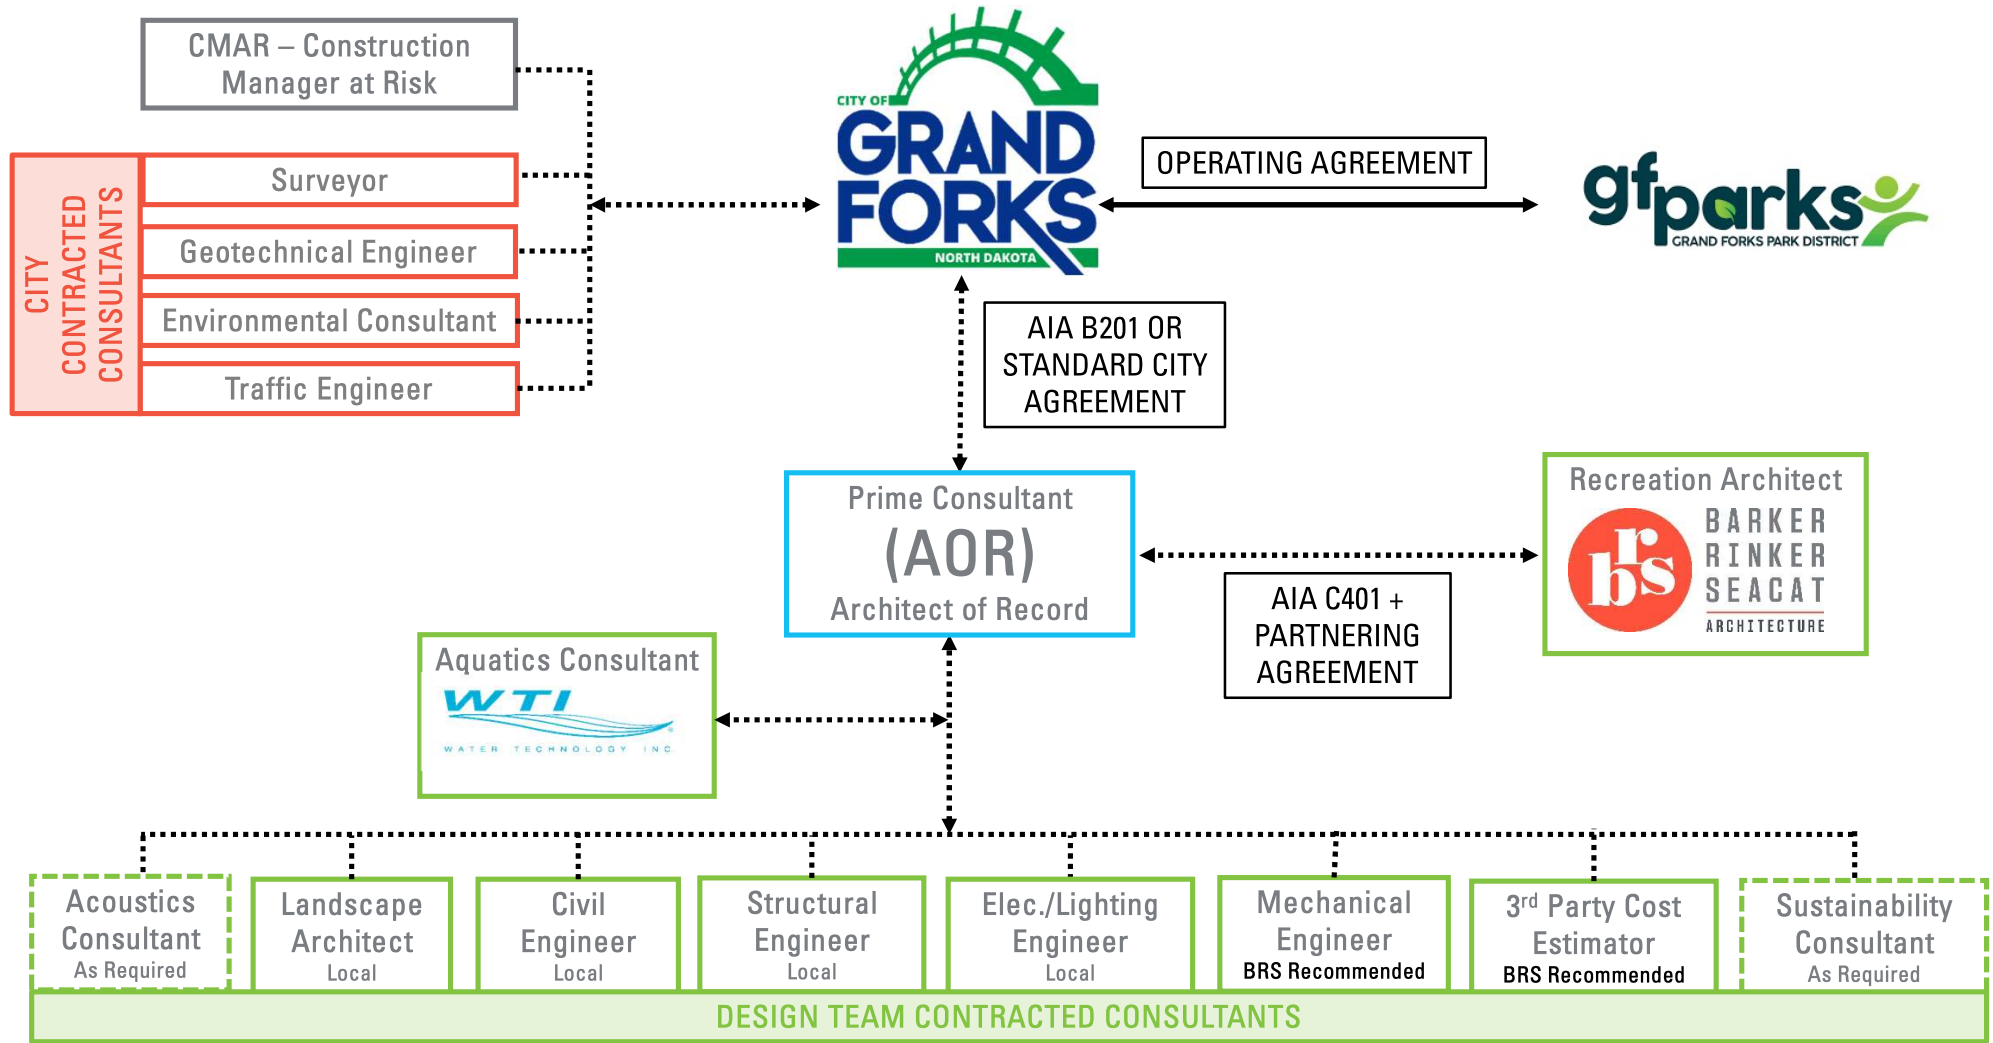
CMAR – Construction Manager at Risk

CITY CONTRACTED CONSULTANTS

Surveyor

Geotechnical Engineer

Environmental Consultant

Traffic Engineer

CITY OF GRAND FORKS NORTH DAKOTA

OPERATING AGREEMENT

gfparks GRAND FORKS PARK DISTRICT

AIA B201 OR STANDARD CITY AGREEMENT

Prime Consultant (AOR) Architect of Record

Recreation Architect

rbs BARKER RINKER SEACAT ARCHITECTURE

AIA C401 + PARTNERING AGREEMENT

Aquatics Consultant

WTI WATER TECHNOLOGY INC.

Acoustics Consultant As Required

Landscape Architect Local

Civil Engineer Local

Structural Engineer Local

Elec./Lighting Engineer Local

Mechanical Engineer BRS Recommended

3$^{rd}$ Party Cost Estimator BRS Recommended

Sustainability Consultant As Required

DESIGN TEAM CONTRACTED CONSULTANTS